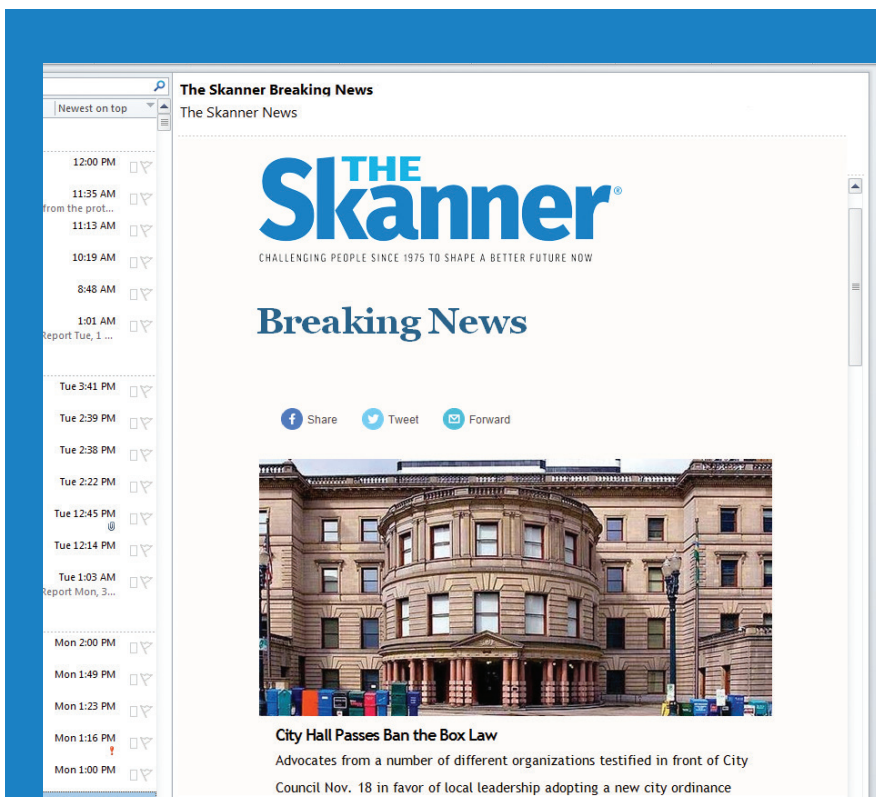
Newest on top

12:00 PM
11:35 AM
from the prot...
11:13 AM
10:19 AM
8:48 AM
1:01 AM
Report Tue, 1 ...
Tue 3:41 PM
Tue 2:39 PM
Tue 2:38 PM
Tue 2:22 PM
Tue 12:45 PM
Tue 12:14 PM
Tue 1:03 AM
Report Mon, 3...
Mon 2:00 PM
Mon 1:49 PM
Mon 1:23 PM
Mon 1:16 PM
Mon 1:00 PM

The Skanner Breaking News
The Skanner News

THE Skanner®
CHALLENGING PEOPLE SINCE 1975 TO SHAPE A BETTER FUTURE NOW

Breaking News

Share Tweet Forward

City Hall Passes Ban the Box Law

Advocates from a number of different organizations testified in front of City Council Nov. 18 in favor of local leadership adopting a new city ordinance